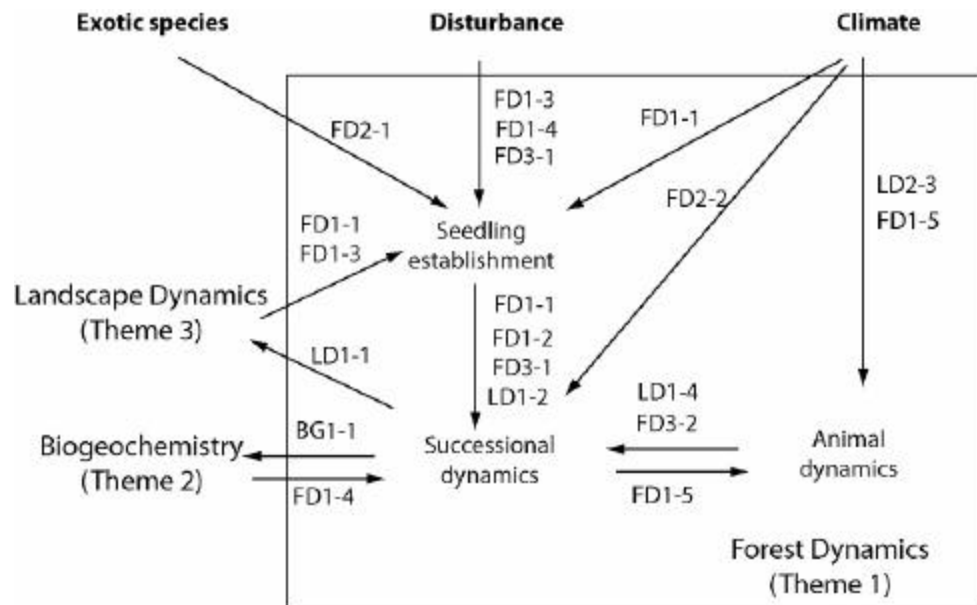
Exotic species

Disturbance

Climate

FD2-1

FD1-3
FD1-4
FD3-1

FD1-1

FD2-2

LD2-3
FD1-5

FD1-1
FD1-3

Seedling establishment

Landscape Dynamics (Theme 3)

FD1-1
FD1-2
FD3-1
LD1-2

LD1-1

LD1-4
FD3-2

BG1-1

Biogeochemistry (Theme 2)

Successional dynamics

Animal dynamics

FD1-4

FD1-5

Forest Dynamics (Theme 1)